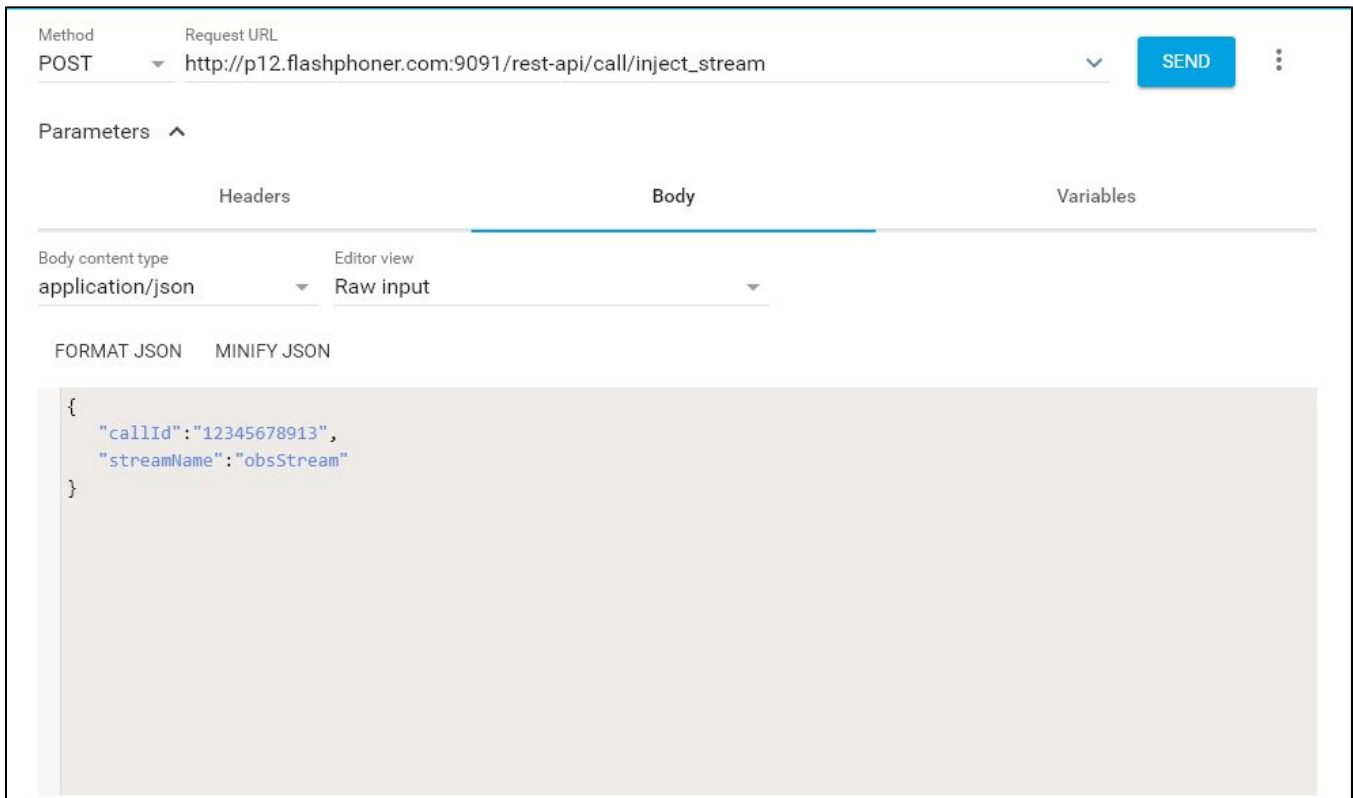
Method
POST

Request URL
http://p12.flashphoner.com:9091/rest-api/call/inject_stream

SEND

Parameters

Headers

Body

Variables

Body content type
application/json

Editor view
Raw input

FORMAT JSON

MINIFY JSON

{
"callId":"12345678913",
"streamName":"obsStream"
}